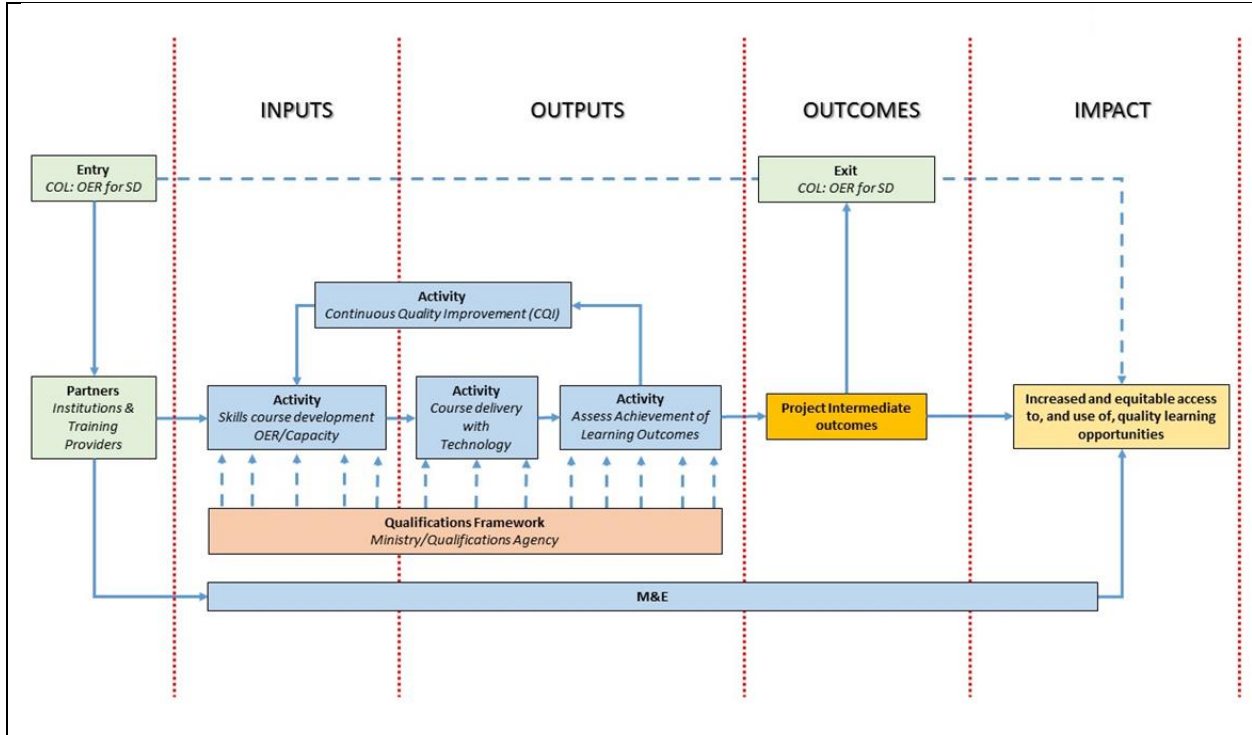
INPUTS

OUTPUTS

OUTCOMES

IMPACT

Entry
COL: OER for SD

Exit
COL: OER for SD

Activity
Continuous Quality Improvement (CQI)

Partners
Institutions & Training Providers

Activity
Skills course development OER/Capacity

Activity
Course delivery with Technology

Activity
Assess Achievement of Learning Outcomes

Project Intermediate outcomes

Increased and equitable access to, and use of, quality learning opportunities

Qualifications Framework
Ministry/Qualifications Agency

M&E